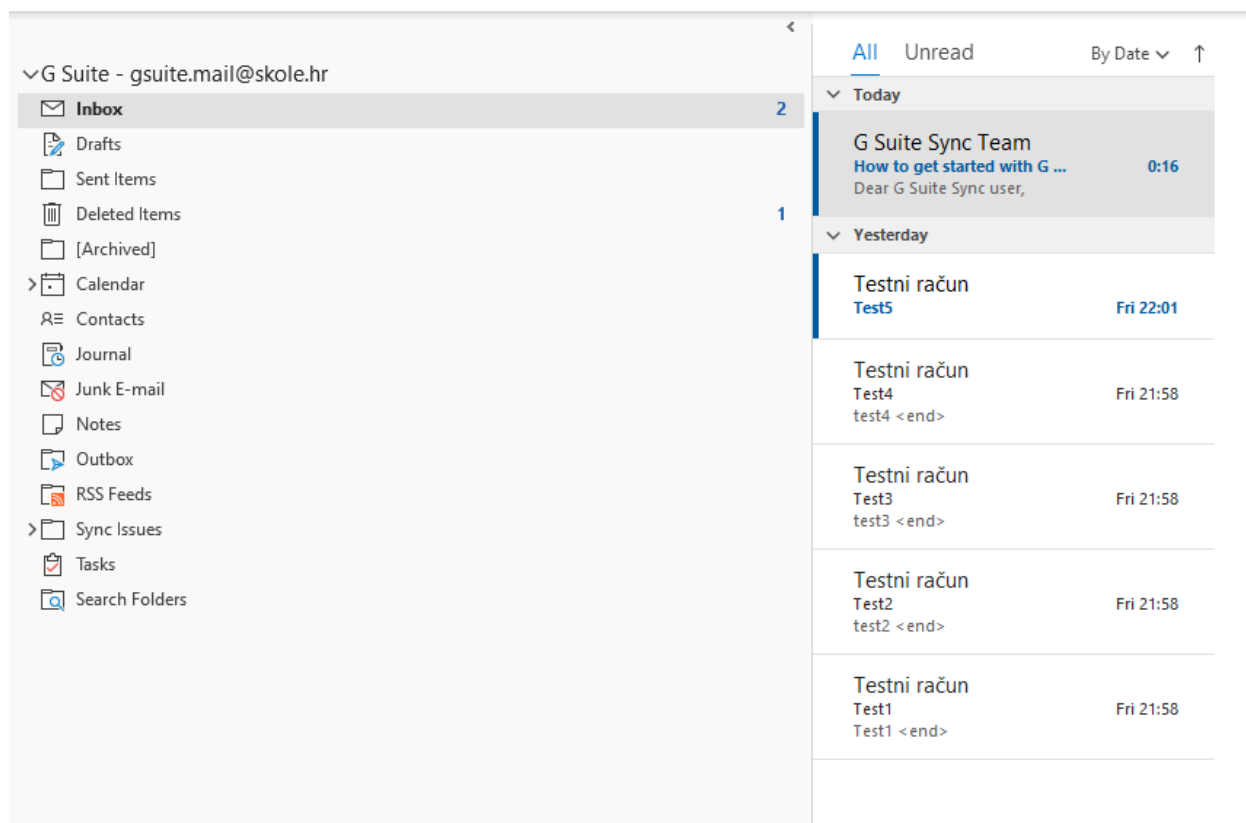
G Suite - gsuite.mail@skole.hr
Inbox 2
Drafts
Sent Items
Deleted Items 1
[Archived]
Calendar
Contacts
Journal
Junk E-mail
Notes
Outbox
RSS Feeds
Sync Issues
Tasks
Search Folders

All Unread By Date

Today
G Suite Sync Team
How to get started with G ... 0:16
Dear G Suite Sync user,

Yesterday
Testni račun
Test5 Fri 22:01

Testni račun
Test4 Fri 21:58
test4 <end>

Testni račun
Test3 Fri 21:58
test3 <end>

Testni račun
Test2 Fri 21:58
test2 <end>

Testni račun
Test1 Fri 21:58
Test1 <end>